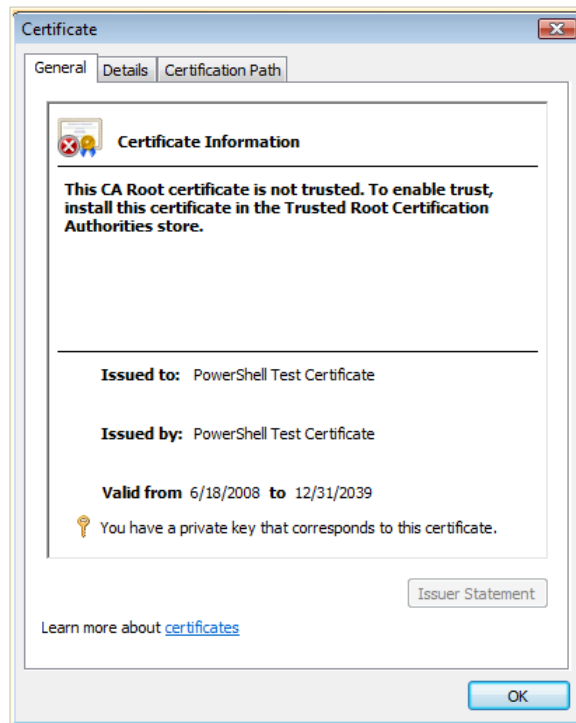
Certificate

General | Details | Certification Path

Certificate Information

This CA Root certificate is not trusted. To enable trust, install this certificate in the Trusted Root Certification Authorities store.

Issued to: PowerShell Test Certificate

Issued by: PowerShell Test Certificate

Valid from 6/18/2008 to 12/31/2039

You have a private key that corresponds to this certificate.

Issuer Statement

Learn more about certificates

OK